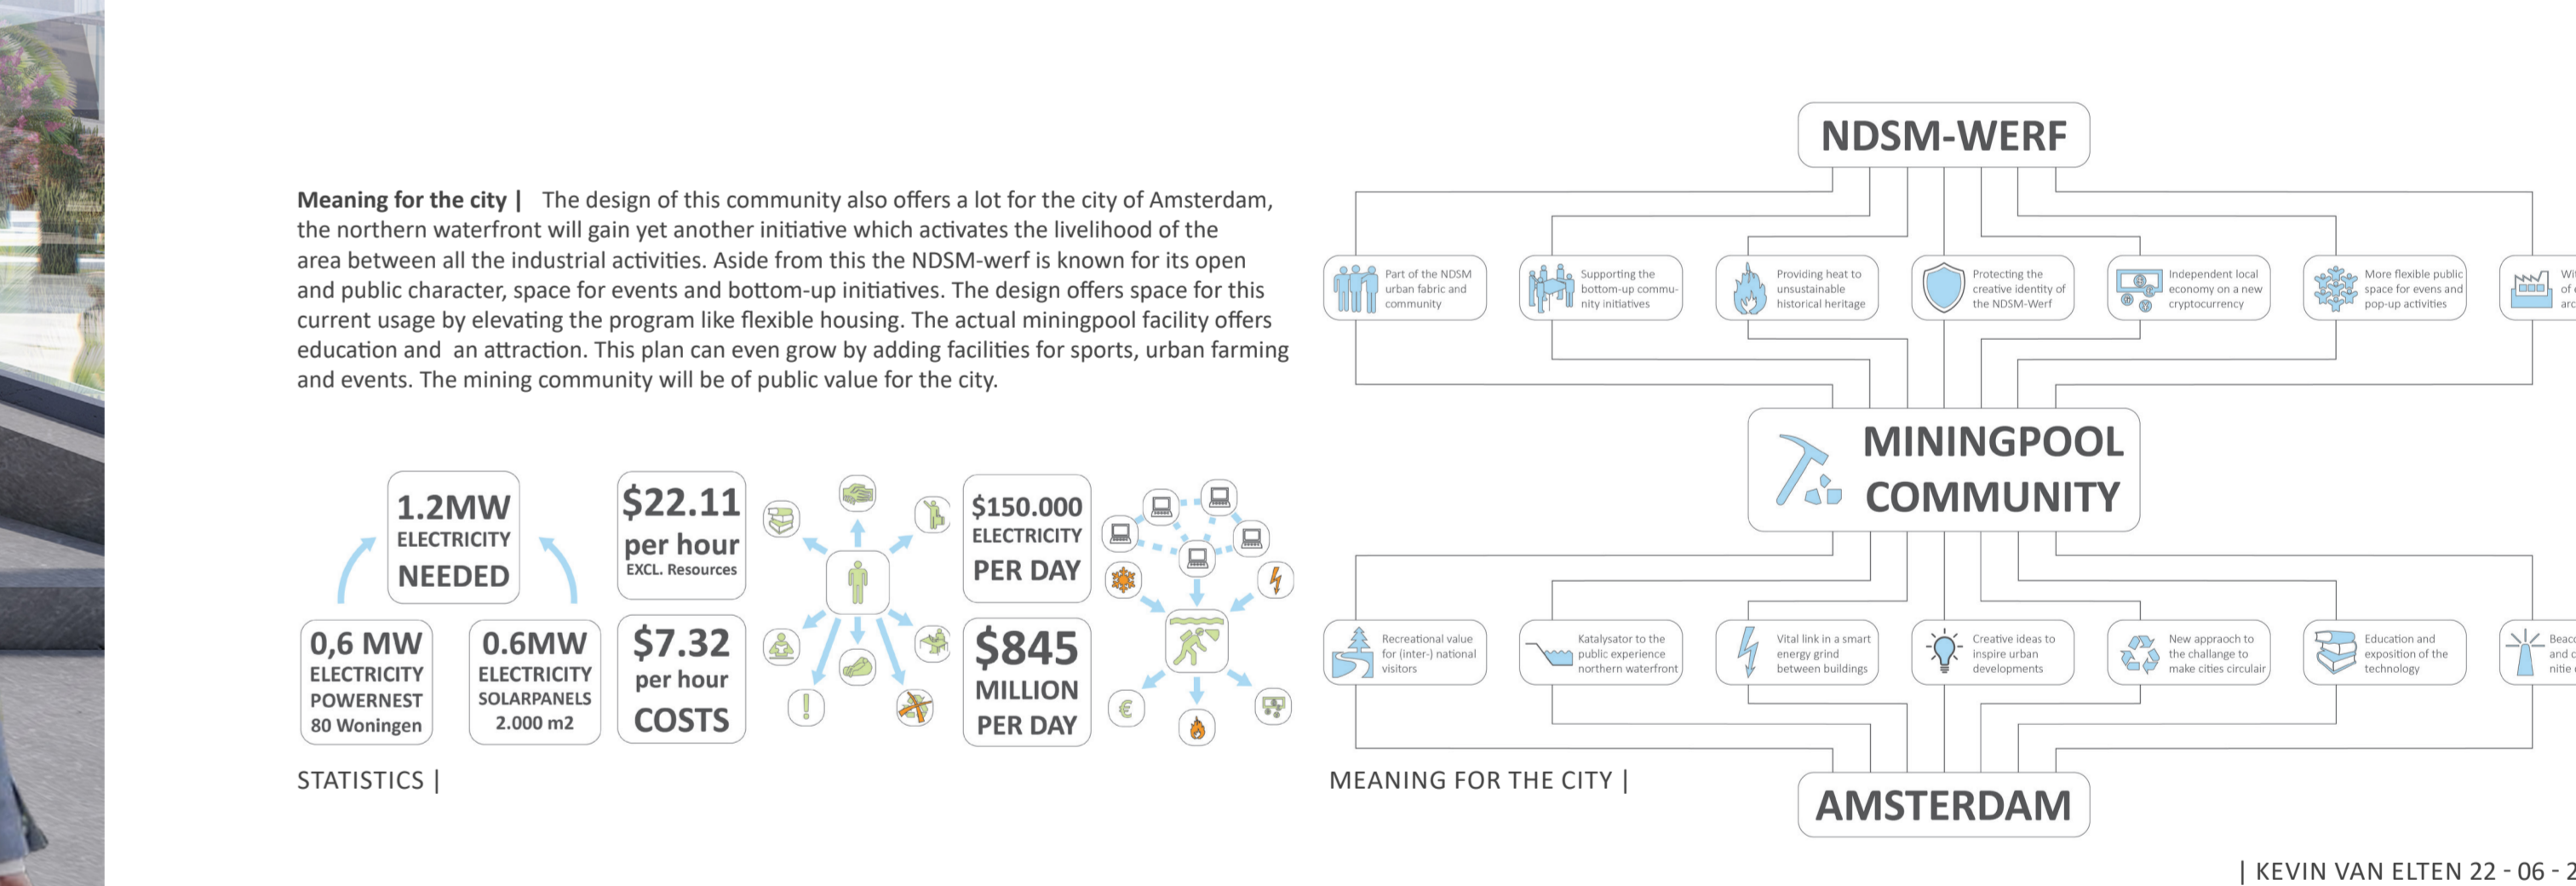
**Meaning for the city |** The design of this community also offers a lot for the city of Amsterdam, the northern waterfront will gain yet another initiative which activates the livelihood of the area between all the industrial activities. Aside from this the NDSM-werf is known for its open and public character, space for events and bottom-up initiatives. The design offers space for this current usage by elevating the program like flexible housing. The actual miningpool facility offers education and an attraction. This plan can even grow by adding facilities for sports, urban farming and events. The mining community will be of public value for the city.

1.2MW ELECTRICITY NEEDED

0,6 MW ELECTRICITY POWERNEST 80 Woningen

0.6MW ELECTRICITY SOLARPANELS 2.000 m2

$22.11 per hour EXCL. Resources

$7.32 per hour COSTS

$150.000 ELECTRICITY PER DAY

$845 MILLION PER DAY

STATISTICS |

NDSM-WERF

Part of the NDSM urban fabric and community

Supporting the bottom-up community initiatives

Providing heat to unsustainable historical heritage

Protecting the creative identity of the NDSM-Werf

Independent local economy on a new cryptocurrency

More flexible public space for evens and pop-up activities

Wi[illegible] of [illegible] arc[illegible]

MININGPOOL COMMUNITY

Recreational value for (inter-) national visitors

Katalysator to the public experience northern waterfront

Vital link in a smart energy grind between buildings

Creative ideas to inspire urban developments

New appraoch to the challange to make cities circulair

Education and exposition of the technology

Beac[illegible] and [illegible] nitie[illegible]

MEANING FOR THE CITY |

AMSTERDAM

| KEVIN VAN ELTEN 22 - 06 - 2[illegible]